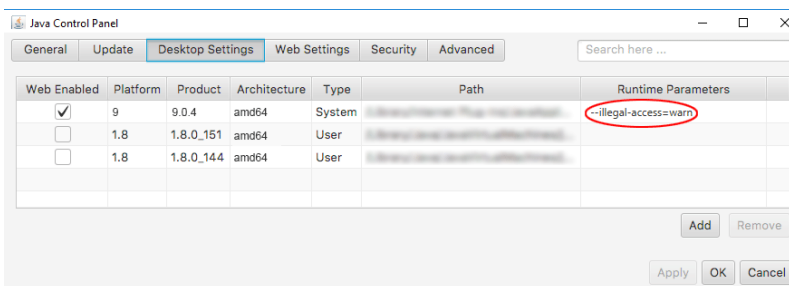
Java Control Panel

General | Update | Desktop Settings | Web Settings | Security | Advanced

Search here ...

| Web Enabled | Platform | Product | Architecture | Type | Path | Runtime Parameters |
|---|---|---|---|---|---|---|
| ✓ | 9 | 9.0.4 | amd64 | System | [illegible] | --illegal-access=warn |
|  | 1.8 | 1.8.0_151 | amd64 | User | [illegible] |  |
|  | 1.8 | 1.8.0_144 | amd64 | User | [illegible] |  |

Add | Remove

Apply | OK | Cancel